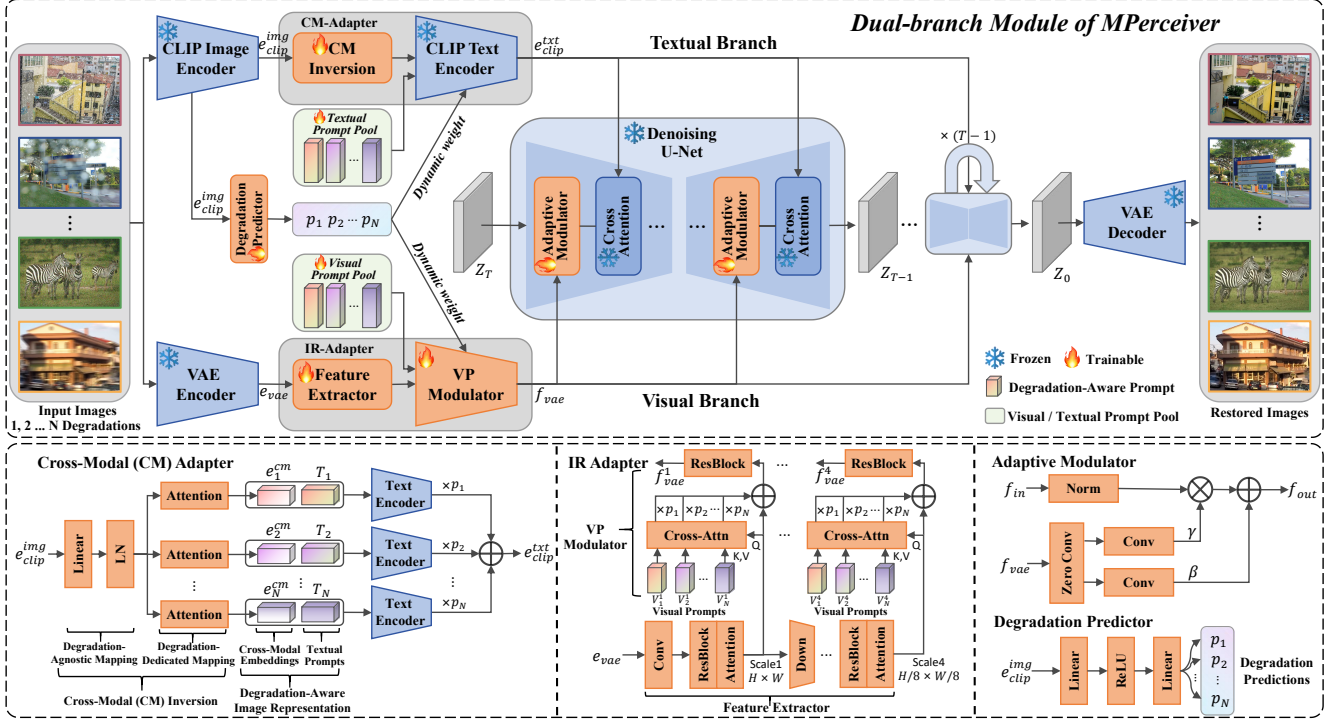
Dual-branch Module of MPerceiver

CLIP Image Encoder

$e_{clip}^{img}$

CM-Adapter

CM Inversion

CLIP Text Encoder

$e_{clip}^{txt}$

Textual Branch

Textual Prompt Pool

...

Dynamic weight

Denoising U-Net

$\times(T-1)$

$e_{clip}^{img}$

Degradation Predictor

$p_1\ p_2 \cdots p_N$

Dynamic weight

Visual Prompt Pool

...

$Z_T$

Adaptive Modulator

Cross Attention

...

...

Adaptive Modulator

Cross Attention

$Z_{T-1}$

...

$Z_0$

VAE Decoder

VAE Encoder

$e_{vae}$

IR-Adapter

Feature Extractor

VP Modulator

$f_{vae}$

Visual Branch

Frozen Trainable

Degradation-Aware Prompt

Visual / Textual Prompt Pool

Input Images
1, 2 ... N Degradations

Restored Images

Cross-Modal (CM) Adapter

$e_{clip}^{img}$

Linear

LN

Attention

Attention

Attention

$e_1^{cm}$ $T_1$

$e_2^{cm}$ $T_2$

$e_N^{cm}$ $T_N$

Text Encoder

Text Encoder

Text Encoder

$\times p_1$

$\times p_2$

$\times p_N$

$e_{clip}^{txt}$

Degradation-Agnostic Mapping

Degradation-Dedicated Mapping

Cross-Modal Embeddings

Textual Prompts

Cross-Modal (CM) Inversion

Degradation-Aware Image Representation

IR Adapter

ResBlock

...

ResBlock

$f_{vae}^1$

$f_{vae}^4$

$\times p_1$ $\times p_2$ ... $\times p_N$

$\times p_1$ $\times p_2$ ... $\times p_N$

VP Modulator

Cross-Attn

Q

K,V

...

Cross-Attn

Q

K,V

$V_1^1$ $V_2^1$ ... $V_N^1$

Visual Prompts

$V_1^4$ $V_2^4$ ... $V_N^4$

Visual Prompts

$e_{vae}$

Conv

ResBlock

Attention

Scale1
$H\times W$

Down

...

ResBlock

Attention

Scale4
$H/8\times W/8$

Feature Extractor

Adaptive Modulator

$f_{in}$

Norm

$f_{out}$

$f_{vae}$

Zero Conv

Conv

$\gamma$

Conv

$\beta$

Degradation Predictor

$e_{clip}^{img}$

Linear

ReLU

Linear

$p_1$
$p_2$
$\vdots$
$p_N$

Degradation Predictions